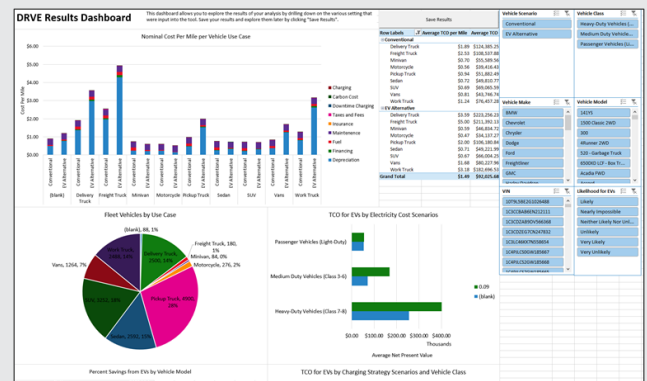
DRVE Results Dashboard

This dashboard allows you to explore the results of your analysis by drilling down on the various setting that were input into the tool. Save your results and explore them later by clicking "Save Results".

Save Results

Nominal Cost Per Mile per Vehicle Use Case

$6.00
$5.00
$4.00
$3.00
$2.00
$1.00
$0.00

Cost Per Mile

Conventional
EV Alternative
Conventional
EV Alternative
Conventional
EV Alternative
Conventional
EV Alternative
Conventional
EV Alternative
Conventional
EV Alternative
Conventional
EV Alternative
Conventional
EV Alternative
Conventional
EV Alternative

(blank)
Delivery Truck
Freight Truck
Minivan
Motorcycle
Pickup Truck
Sedan
SUV
Vans
Work Truck

Charging
Carbon Cost
Downtime Charging
Taxes and Fees
Insurance
Maintenence
Fuel
Financing
Depreciation

| Row Labels | Average TCO per Mile | Average TCO |
|---|---|---|
| Conventional | | |
| Delivery Truck | $1.89 | $124,385.25 |
| Freight Truck | $2.53 | $108,547.88 |
| Minivan | $0.70 | $55,589.56 |
| Motorcycle | $0.56 | $39,418.41 |
| Pickup Truck | $0.94 | $51,882.43 |
| Sedan | $0.72 | $46,810.77 |
| SUV | $0.69 | $69,065.59 |
| Vans | $0.81 | $63,746.74 |
| Work Truck | $1.24 | $76,457.28 |
| EV Alternative | | |
| Delivery Truck | $3.59 | $223,226.22 |
| Freight Truck | $5.00 | $211,392.11 |
| Minivan | $0.59 | $46,804.72 |
| Motorcycle | $0.47 | $34,127.27 |
| Pickup Truck | $2.00 | $106,180.84 |
| Sedan | $0.71 | $49,221.99 |
| SUV | $0.67 | $66,004.25 |
| Vans | $1.68 | $80,227.94 |
| Work Truck | $0.93 | $59,419.35 |
| Grand Total | $1.49 | $92,025.68 |

Vehicle Scenario
Conventional
EV Alternative

Vehicle Class
Heavy-Duty Vehicles (...
Medium Duty Vehicle...
Passenger Vehicles (...

Vehicle Make
BMW
Chevrolet
Chrysler
Dodge
Ford
Freightliner
GMC

Vehicle Model
141Y5
1500 Classic 2WD
300
4Runner 2WD
528 - Garbage Truck
6500KD LCF - Box Tr...
Acadia FWD

VIN
1D7HU38216J026488
1C3CDZAB9EN212111
1C3CDZAB9DN594368
1C3CDZCB7DN247832
1C3LC46K79N558654
1C4PJLCB5KD403687
1C4PJLCB2KD416544

Likelihood for EVs
Likely
Nearly impossible
Neither Likely Nor Unl...
Unlikely
Very Likely
Very Unlikely

Fleet Vehicles by Use Case

(blank), 88, 1%
Freight Truck, 180, 1%
Minivan, 84, 0%
Motorcycle, 276, 2%
Vans, 1264, 7%
Work Truck, 1690, 10%
Delivery Truck, 2500, 14%
SUV, 2810, 16%
Pickup Truck, 4900, 28%
Sedan, 3980, 23%

TCO for EVs by Electricity Cost Scenarios

Passenger Vehicles (Light-Duty)
Medium Duty Vehicles (Class 3-6)
Heavy-Duty Vehicles (Class 7-8)

$0.00 $100.00 $200.00 $300.00 $400.00
Thousands
Average Net Present Value

0.09
(blank)

Percent Savings from EVs by Vehicle Model

TCO for EVs by Charging Strategy Scenarios and Vehicle Class